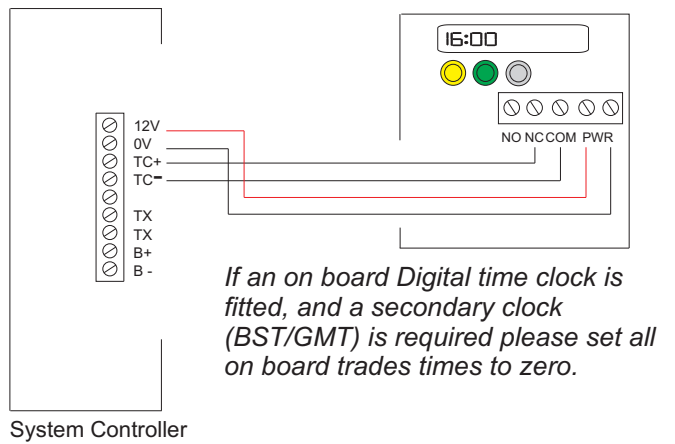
16:00

NO NC COM PWR

12V
0V
TC+
TC-

TX
TX
B+
B -

If an on board Digital time clock is fitted, and a secondary clock (BST/GMT) is required please set all on board trades times to zero.

System Controller